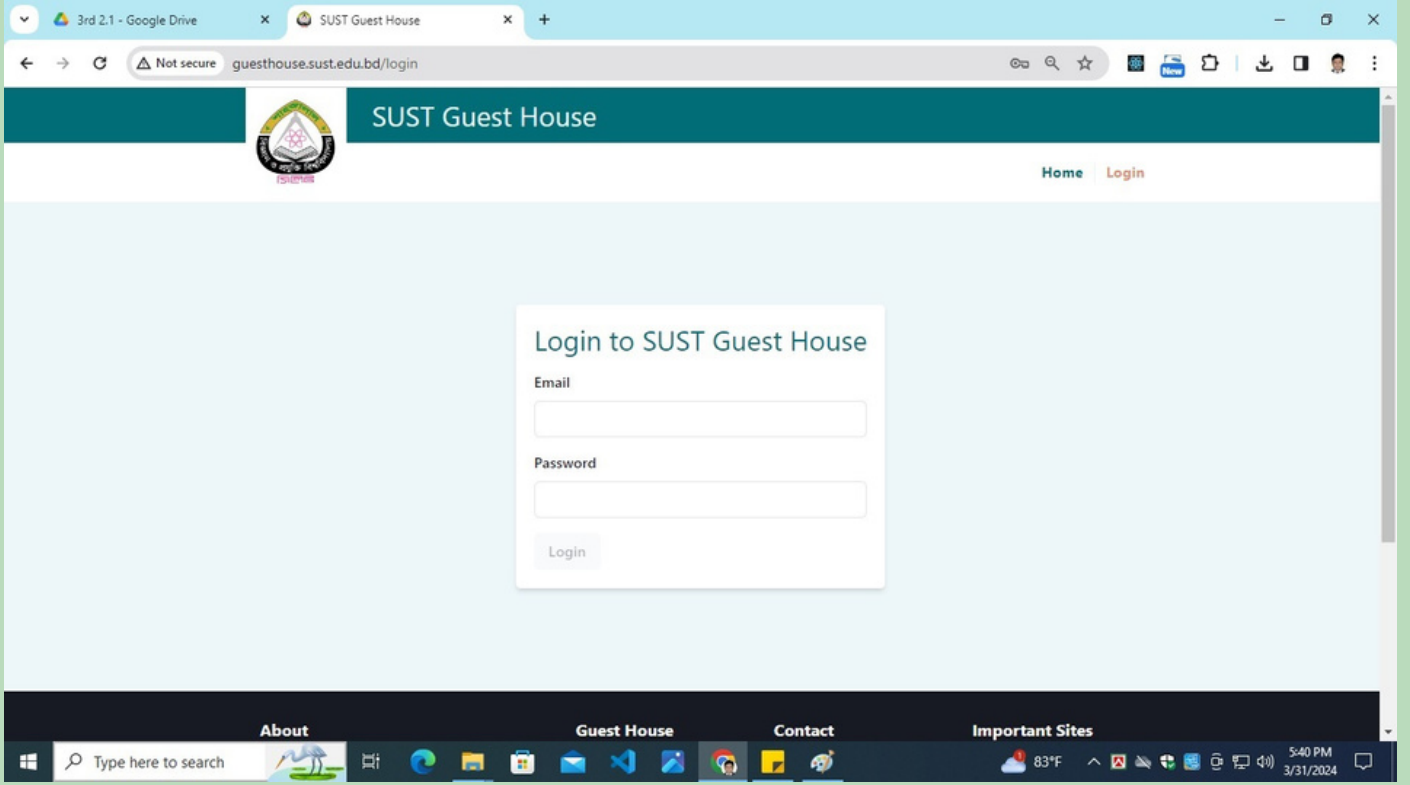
3rd 2.1 - Google Drive
SUST Guest House
Not secure guesthouse.sust.edu.bd/login

SUST Guest House

Home Login

Login to SUST Guest House

Email

Password

Login

About Guest House Contact Important Sites

Type here to search

83°F

5:40 PM
3/31/2024